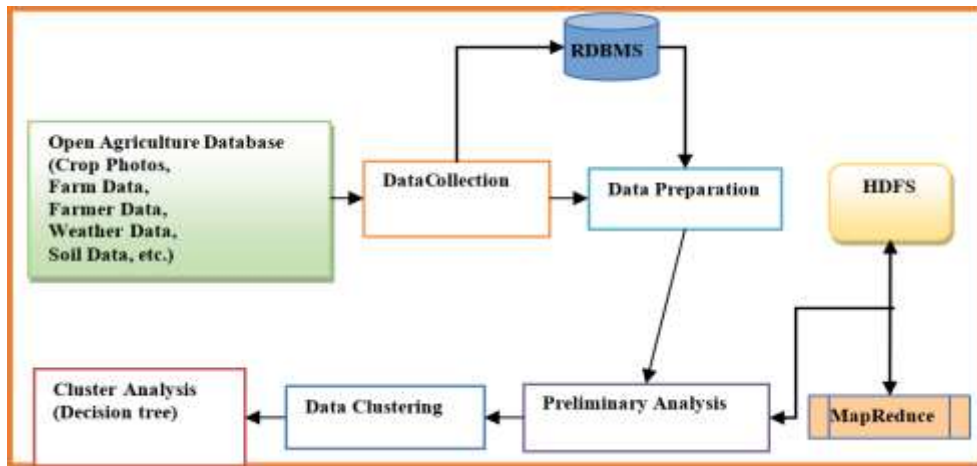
RDBMS

Open Agriculture Database (Crop Photos, Farm Data, Farmer Data, Weather Data, Soil Data, etc.)

DataCollection

Data Preparation

HDFS

Cluster Analysis (Decision tree)

Data Clustering

Preliminary Analysis

MapReduce